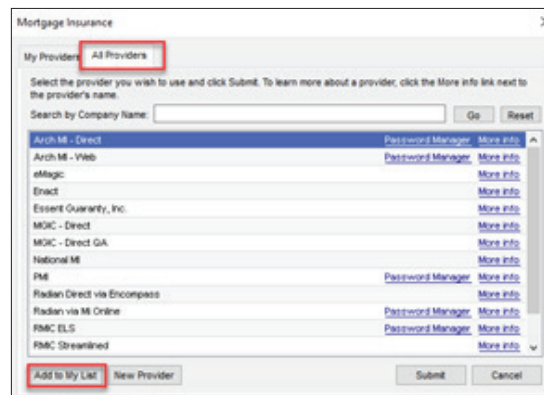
Mortgage Insurance

My Providers | All Providers

Select the provider you wish to use and click Submit. To learn more about a provider, click the More info link next to the provider's name.

Search by Company Name: Go Reset

| | | |
|---|---|---|
| Arch MI - Direct | Password Manager | More info |
| Arch MI - Web | Password Manager | More info |
| eMagic | | More info |
| Enact | | More info |
| Essent Guaranty, Inc. | | More info |
| MGIC - Direct | | More info |
| MGIC - Direct QA | | More info |
| National MI | | More info |
| PMI | Password Manager | More info |
| Radian Direct via Encompass | | More info |
| Radian via MI Online | Password Manager | More info |
| RMIC ELS | Password Manager | More info |
| RMIC Streamlined | | More info |

Add to My List | New Provider | Submit | Cancel